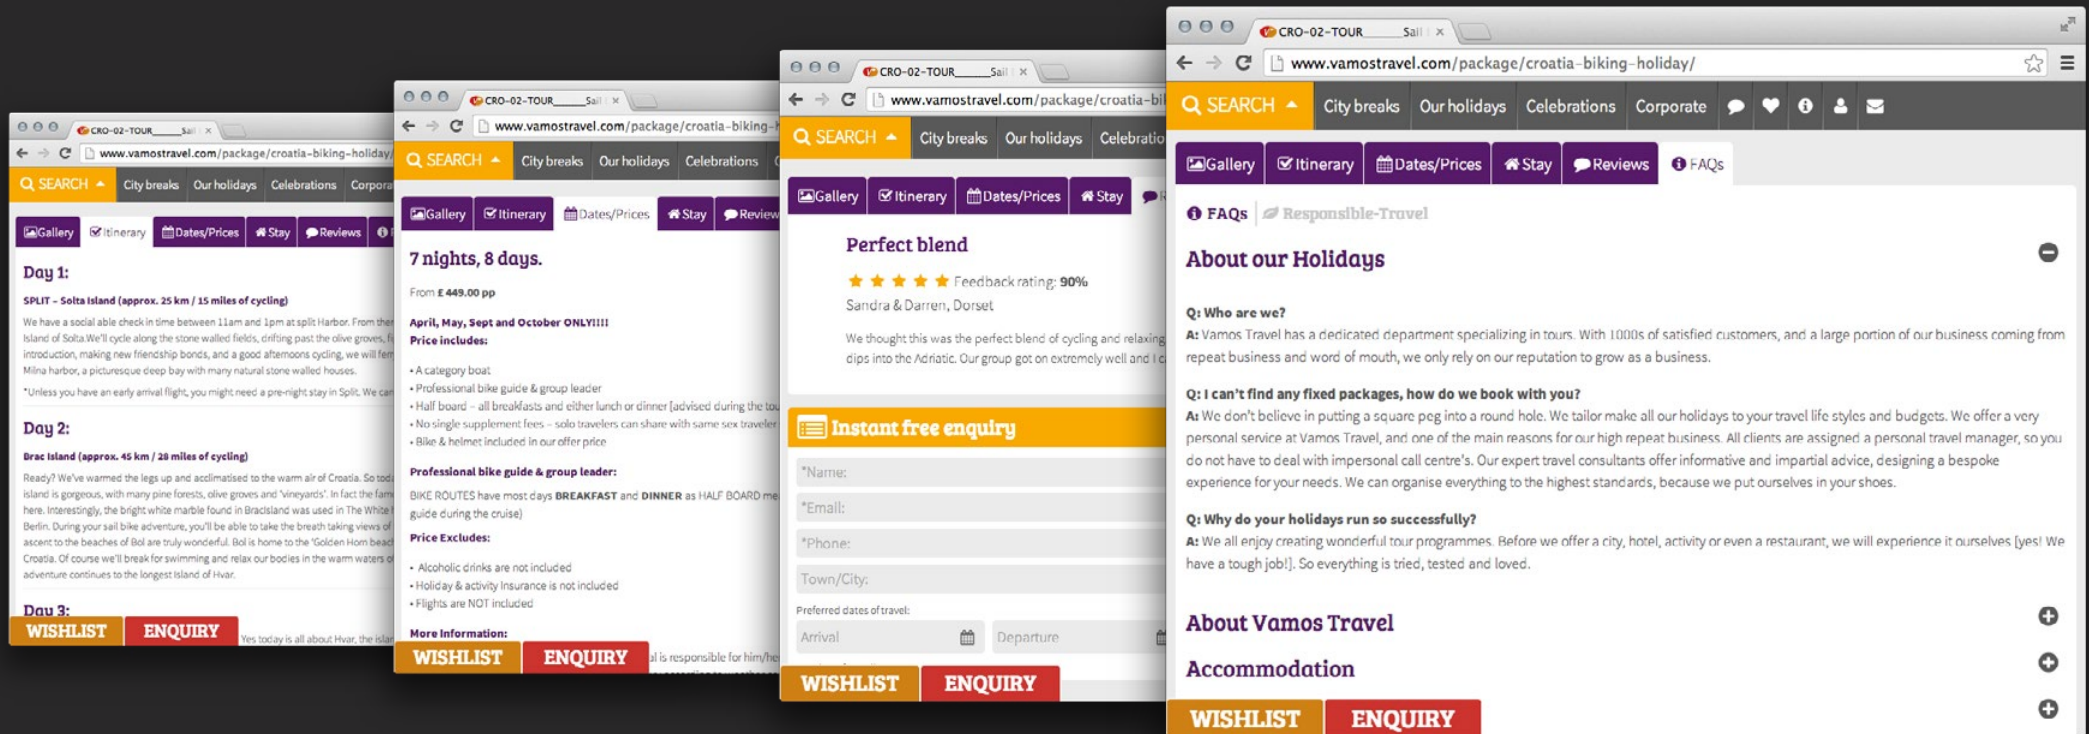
CRO-02-TOUR______Sail ×

www.vamostravel.com/package/croatia-biking-holiday/

SEARCH City breaks Our holidays Celebrations Corpora

Gallery Itinerary Dates/Prices Stay Reviews

Day 1:

SPLIT – Solta Island (approx. 25 km / 15 miles of cycling)

We have a social able check in time between 11am and 1pm at split Harbor. From the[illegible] Island of Solta.We'll cycle along the stone walled fields, drifting past the olive groves, f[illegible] introduction, making new friendship bonds, and a good afternoons cycling, we will fen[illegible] Milna harbor, a picturesque deep bay with many natural stone walled houses.

*Unless you have an early arrival flight, you might need a pre-night stay in Split. We ca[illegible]

Day 2:

Brac Island (approx. 45 km / 28 miles of cycling)

Ready? We've warmed the legs up and acclimatised to the warm air of Croatia. So tod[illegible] island is gorgeous, with many pine forests, olive groves and 'vineyards'. In fact the fam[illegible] here. Interestingly, the bright white marble from Bracisland was used in The White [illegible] Berlin. During your sail bike adventure, you'll be able to take the breath taking views of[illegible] ascent to the beaches of Bol are truly wonderful. Bol is home to the 'Golden Horn beac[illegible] Croatia. Of course we'll break for swimming and relax our bodies in the warm waters o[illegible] adventure continues to the longest island of Hvar.

Day 3:

WISHLIST ENQUIRY Yes today is all about Hvar, the islan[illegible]

CRO-02-TOUR______Sail ×

www.vamostravel.com/package/croatia-biking-h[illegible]

SEARCH City breaks Our holidays Celebrations

Gallery Itinerary Dates/Prices Stay Review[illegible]

7 nights, 8 days.

From £ 449.00 pp

April, May, Sept and October ONLY!!!!
Price includes:

• A category boat
• Professional bike guide & group leader
• Half board – all breakfasts and either lunch or dinner [advised during the to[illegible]
• No single supplement fees – solo travelers can share with same sex traveler
• Bike & helmet included in our offer price

Professional bike guide & group leader:

BIKE ROUTES have most days BREAKFAST and DINNER as HALF BOARD me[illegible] guide during the cruise)

Price Excludes:

• Alcoholic drinks are not included
• Holiday & activity Insurance is not included
• Flights are NOT included

More Information:

WISHLIST ENQUIRY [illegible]al is responsible for him/he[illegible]

CRO-02-TOUR______Sail ×

www.vamostravel.com/package/croatia-bi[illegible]

SEARCH City breaks Our holidays Celebratio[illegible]

Gallery Itinerary Dates/Prices Stay

Perfect blend

Feedback rating: 90%

Sandra & Darren, Dorset

We thought this was the perfect blend of cycling and relaxing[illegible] dips into the Adriatic. Our group got on extremely well and I c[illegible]

Instant free enquiry

*Name:

*Email:

*Phone:

Town/City:

Preferred dates of travel:

Arrival

Departure

WISHLIST ENQUIRY

CRO-02-TOUR______Sail ×

www.vamostravel.com/package/croatia-biking-holiday/

SEARCH City breaks Our holidays Celebrations Corporate

Gallery Itinerary Dates/Prices Stay Reviews FAQs

FAQs Responsible-Travel

About our Holidays

Q: Who are we?
A: Vamos Travel has a dedicated department specializing in tours. With 1000s of satisfied customers, and a large portion of our business coming from repeat business and word of mouth, we only rely on our reputation to grow as a business.

Q: I can't find any fixed packages, how do we book with you?
A: We don't believe in putting a square peg into a round hole. We tailor make all our holidays to your travel life styles and budgets. We offer a very personal service at Vamos Travel, and one of the main reasons for our high repeat business. All clients are assigned a personal travel manager, so you do not have to deal with impersonal call centre's. Our expert travel consultants offer informative and impartial advice, designing a bespoke experience for your needs. We can organise everything to the highest standards, because we put ourselves in your shoes.

Q: Why do your holidays run so successfully?
A: We all enjoy creating wonderful tour programmes. Before we offer a city, hotel, activity or even a restaurant, we will experience it ourselves [yes! We have a tough job!]. So everything is tried, tested and loved.

About Vamos Travel

Accommodation

WISHLIST ENQUIRY